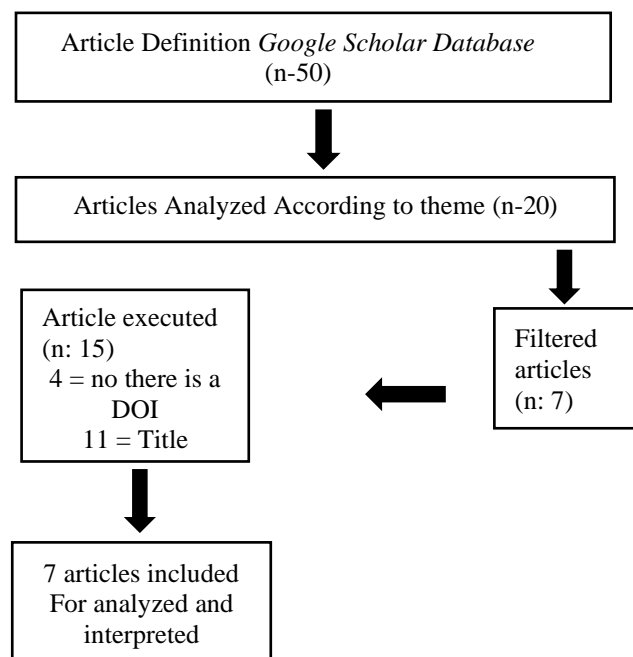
Article Definition Google Scholar Database (n-50)

Articles Analyzed According to theme (n-20)

Filtered articles (n: 7)

Article executed (n: 15)
4 = no there is a DOI
11 = Title

7 articles included For analyzed and interpreted